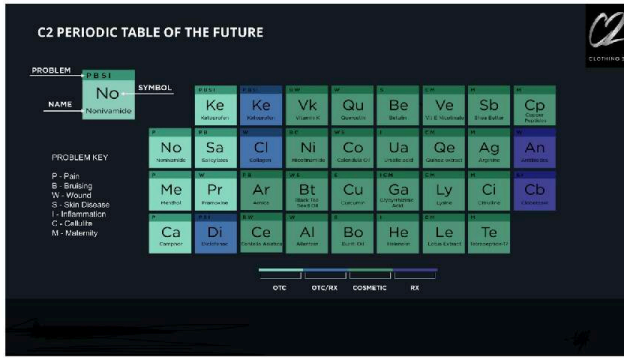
C2 PERIODIC TABLE OF THE FUTURE

C2
CLOTHING S

PROBLEM
PBSI
No
Nonivamide
NAME
SYMBOL

PROBLEM KEY

P - Pain
B - Bruising
W - Wound
S - Skin Disease
I - Inflammation
C - Cellulite
M - Maternity

| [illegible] Ke Ketoprofen | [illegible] Ke Ketorolac | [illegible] Vk Vitamin K | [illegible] Qu Quercetin | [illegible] Be Betulin | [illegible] Ve Vit E Vitaminate | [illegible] Sb Shea Butter | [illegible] Cp Copper Peptides |
|---|---|---|---|---|---|---|---|
| P No Nonivamide | PB Sa Salicylates | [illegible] Cl Collagen | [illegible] Ni Nicotinamide | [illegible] Co Calendula Oil | I Ua Ursolic acid | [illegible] Qe Quince extract | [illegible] Ag Arginine | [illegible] An Anethol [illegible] |
| P Me Menthol | P Pr Pramoxine | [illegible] Ar Arnica | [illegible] Bt Black Tea Seed Oil | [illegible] Cu Curcumin | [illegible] Ga Glycyrrhetinic Acid | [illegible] Ly Lysine | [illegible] Ci Citrulline | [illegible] Cb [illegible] |
| P Ca Camphor | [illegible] Di Diclofenac | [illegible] Ce Centella Asiatica | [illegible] Al Allantoin | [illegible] Bo Borit Oil | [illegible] He Horehound | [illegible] Le Lotus Extract | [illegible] Te Tetrapeptide-11 |

OTC
OTC/RX
COSMETIC
RX